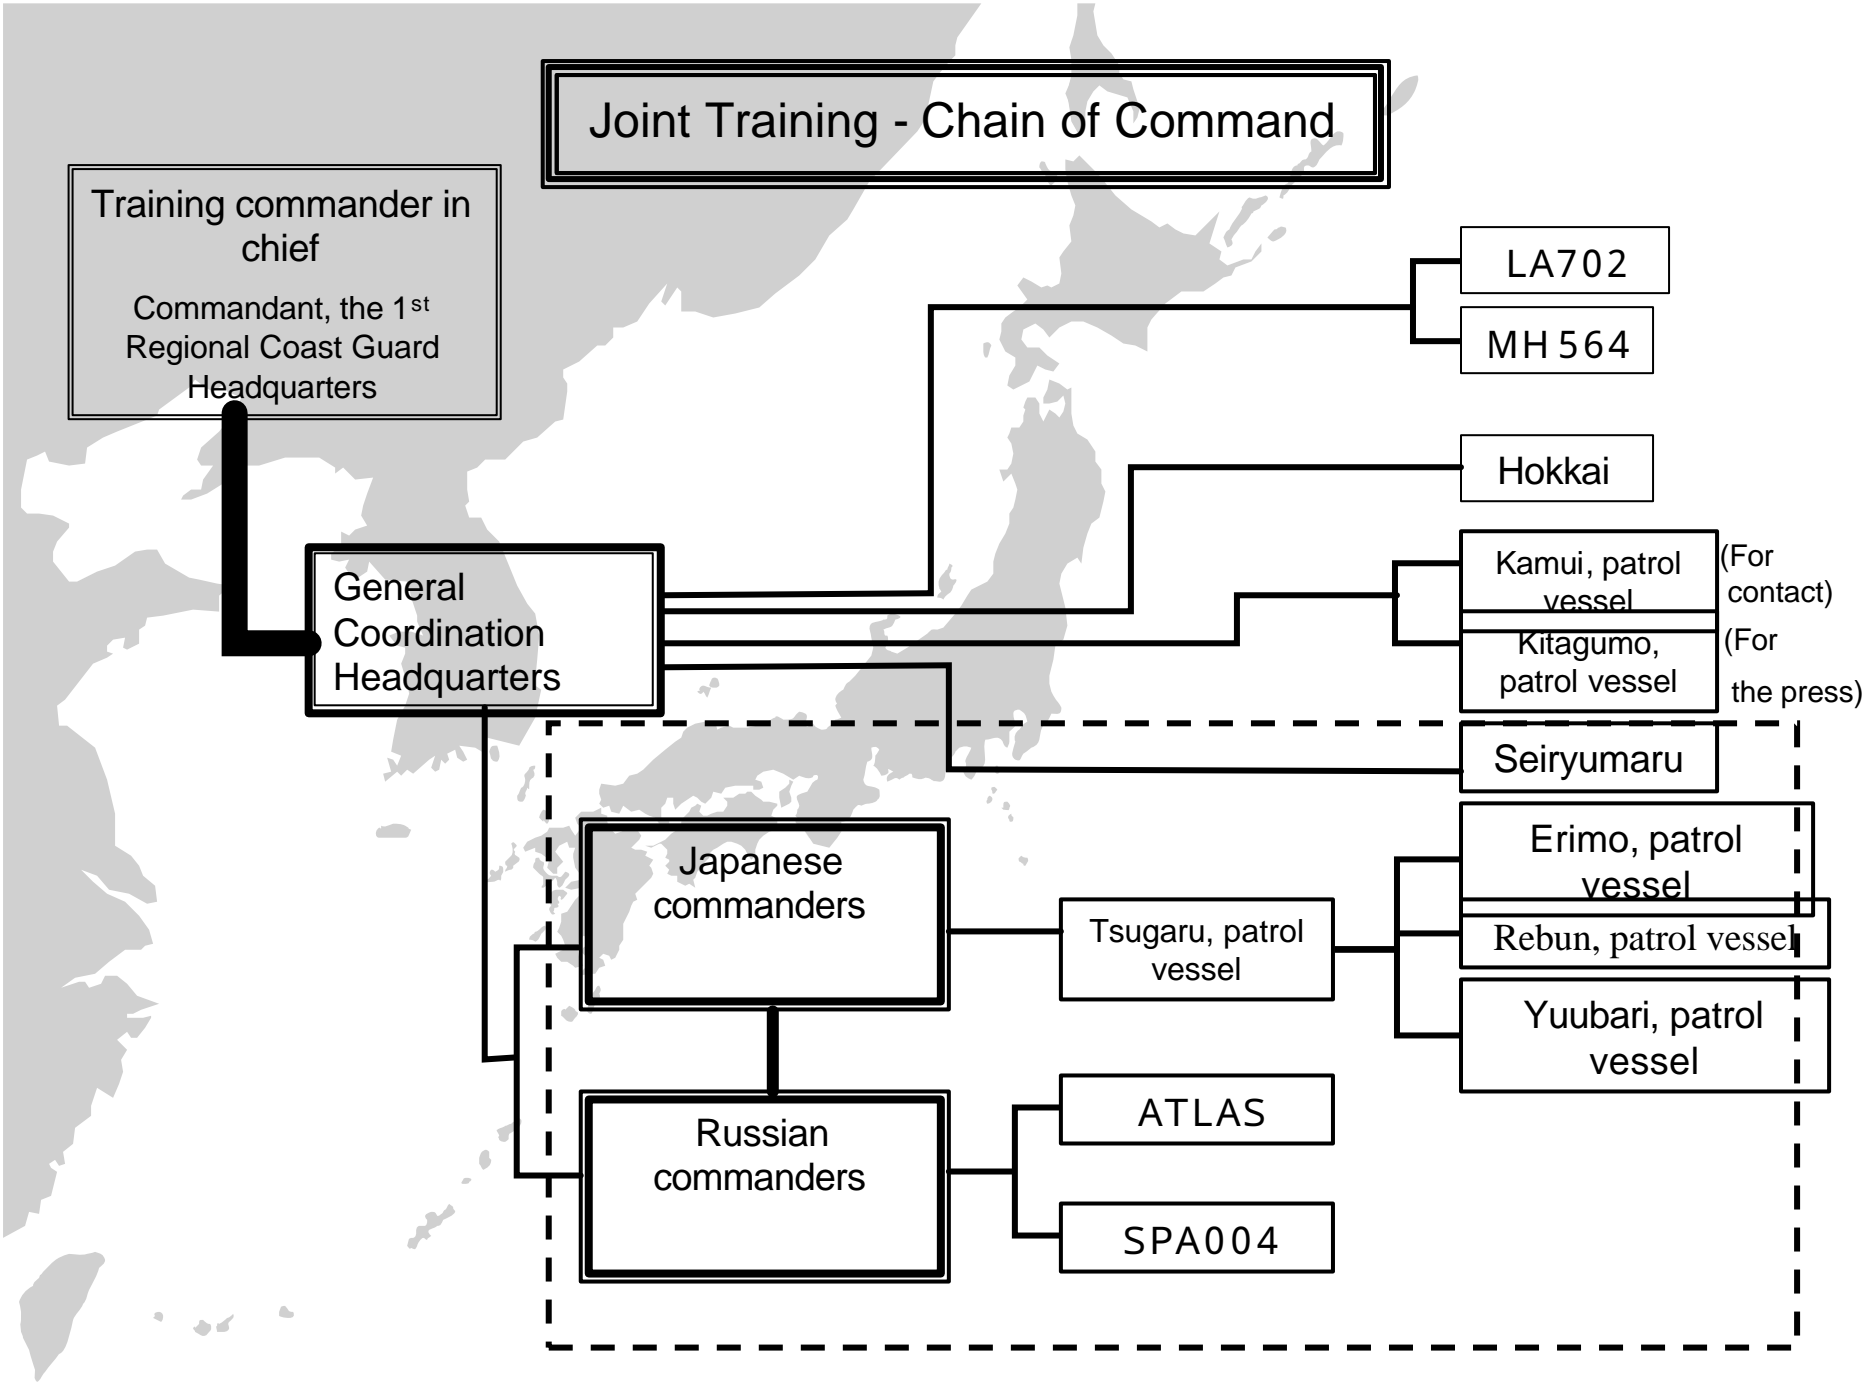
Joint Training - Chain of Command

Training commander in chief

Commandant, the 1$^{st}$ Regional Coast Guard Headquarters

General Coordination Headquarters

LA702

MH564

Hokkai

Kamui, patrol vessel

(For contact)

Kitagumo, patrol vessel

(For the press)

Seiryumaru

Japanese commanders

Tsugaru, patrol vessel

Erimo, patrol vessel

Rebun, patrol vessel

Yuubari, patrol vessel

Russian commanders

ATLAS

SPA004